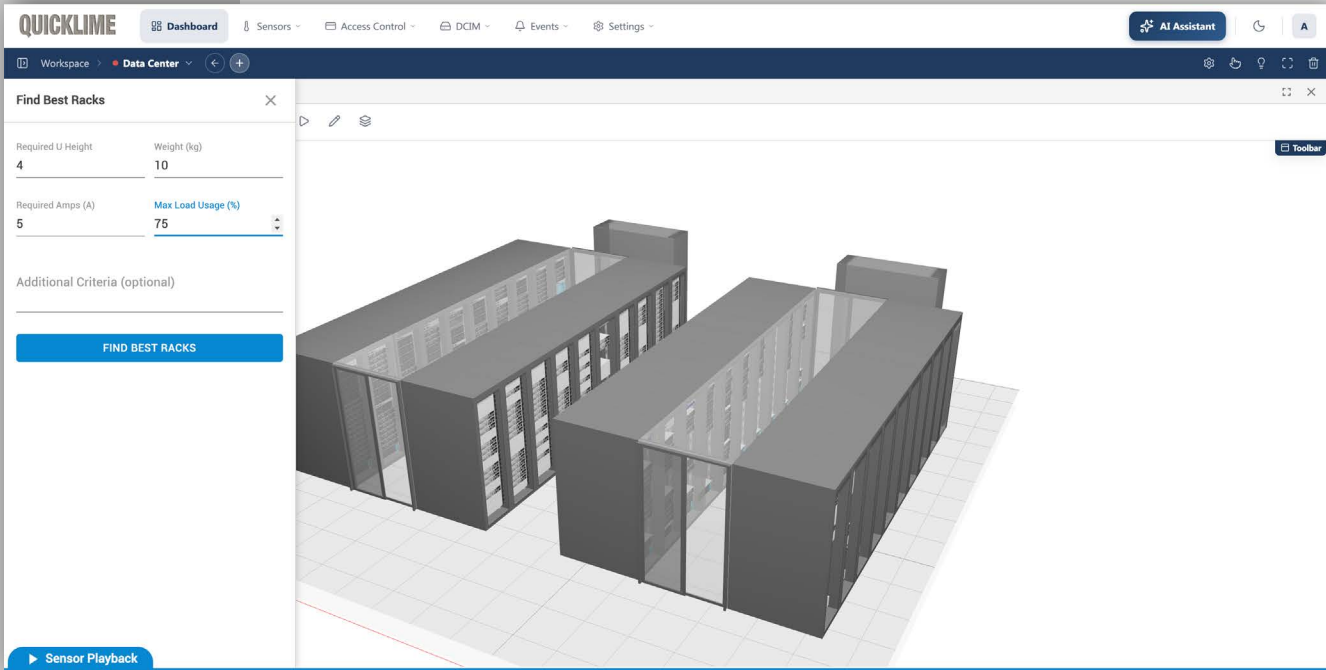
QUICKLIME Dashboard Sensors Access Control DCIM Events Settings AI Assistant A

Workspace > Data Center

Find Best Racks

Required U Height
4

Weight (kg)
10

Required Amps (A)
5

Max Load Usage (%)
75

Additional Criteria (optional)

FIND BEST RACKS

Toolbar

Sensor Playback